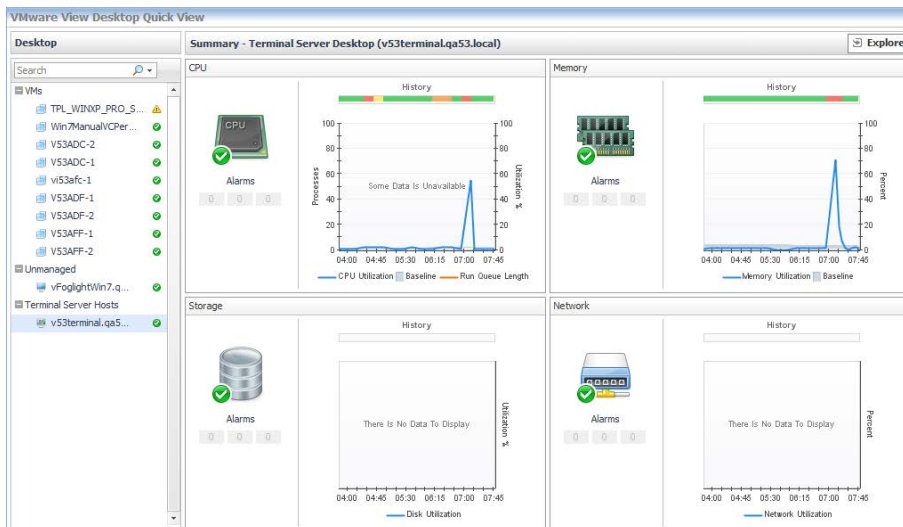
VMware View Desktop Quick View

Desktop

Search

VMs
TPL_WINXP_PRO_S...
Win7ManualVCPer...
V53ADC-2
V53ADC-1
vi53afc-1
V53ADF-1
V53ADF-2
V53AFF-1
V53AFF-2
Unmanaged
vFoglightWin7.q...
Terminal Server Hosts
v53terminal.qa5...

Summary - Terminal Server Desktop (v53terminal.qa53.local)

Explore

CPU

CPU

Alarms
0 0 0

History

Processes

Utilization %

Some Data Is Unavailable

100 80 60 40 20 0

100 80 60 40 20 0

04:00 04:45 05:30 06:15 07:00 07:45

CPU Utilization Baseline Run Queue Length

Memory

Alarms
0 0 0

History

Percent

100 80 60 40 20 0

04:00 04:45 05:30 06:15 07:00 07:45

Memory Utilization Baseline

Storage

Alarms
0 0 0

History

There Is No Data To Display

Utilization %

04:00 04:45 05:30 06:15 07:00 07:45

Disk Utilization

Network

Alarms
0 0 0

History

There Is No Data To Display

Percent

04:00 04:45 05:30 06:15 07:00 07:45

Network Utilization